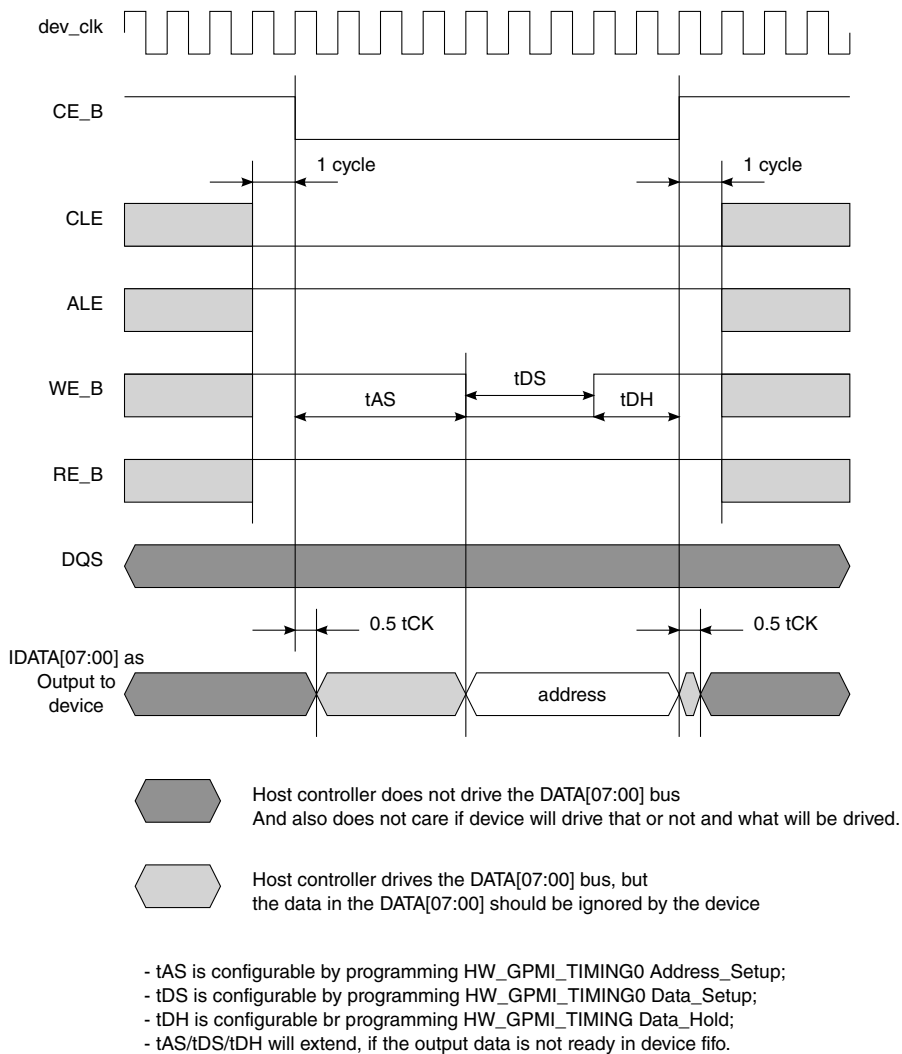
dev_clk

CE_B

1 cycle

1 cycle

CLE

ALE

WE_B

tDS

tAS

tDH

RE_B

DQS

0.5 tCK

0.5 tCK

IDATA[07:00] as Output to device

address

Host controller does not drive the DATA[07:00] bus
And also does not care if device will drive that or not and what will be drived.

Host controller drives the DATA[07:00] bus, but
the data in the DATA[07:00] should be ignored by the device

- tAS is configurable by programming HW_GPMI_TIMING0 Address_Setup;
- tDS is configurable by programming HW_GPMI_TIMING0 Data_Setup;
- tDH is configurable br programming HW_GPMI_TIMING Data_Hold;
- tAS/tDS/tDH will extend, if the output data is not ready in device fifo.